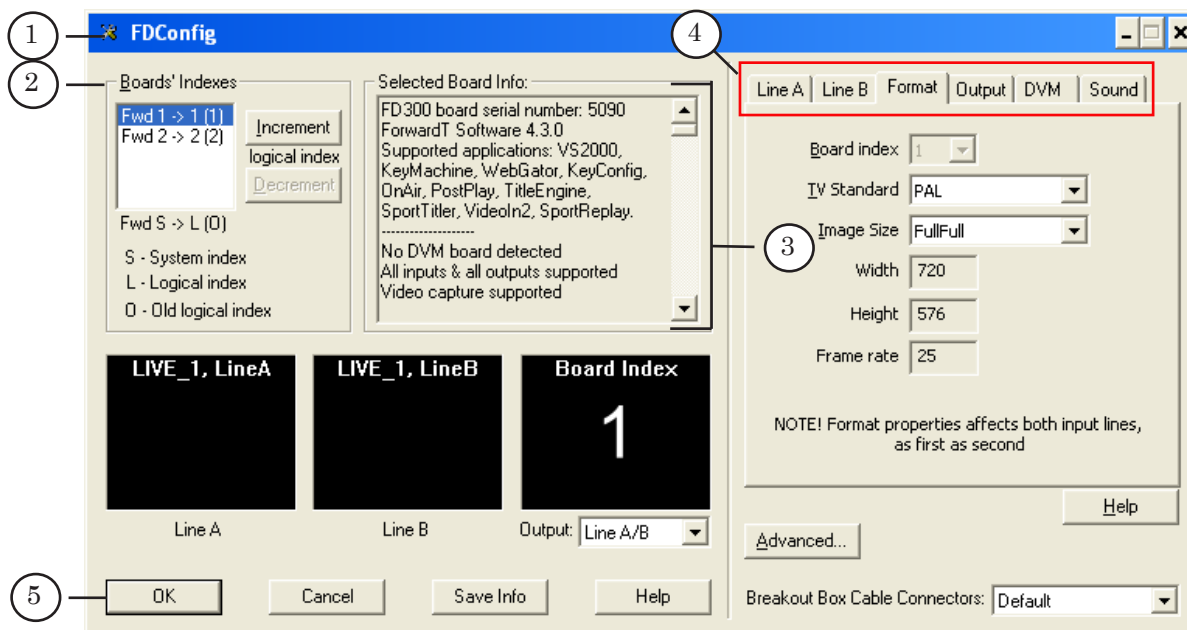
1
FDConfig
2
Boards' Indexes
Fwd 1 -> 1 (1)
Fwd 2 -> 2 (2)
Increment
logical index
Decrement
Fwd S -> L (O)
S - System index
L - Logical index
O - Old logical index
Selected Board Info:
FD300 board serial number: 5090.
ForwardT Software 4.3.0
Supported applications: VS2000, KeyMachine, WebGator, KeyConfig, OnAir, PostPlay, TitleEngine, SportTitler, VideoIn2, SportReplay.
-------------------
No DVM board detected
All inputs & all outputs supported
Video capture supported
3
4
Line A
Line B
Format
Output
DVM
Sound
Board index
1
TV Standard
PAL
Image Size
FullFull
Width
720
Height
576
Frame rate
25
NOTE! Format properties affects both input lines, as first as second
LIVE_1, LineA
LIVE_1, LineB
Board Index
1
Line A
Line B
Output:
Line A/B
Help
Advanced...
5
OK
Cancel
Save Info
Help
Breakout Box Cable Connectors:
Default